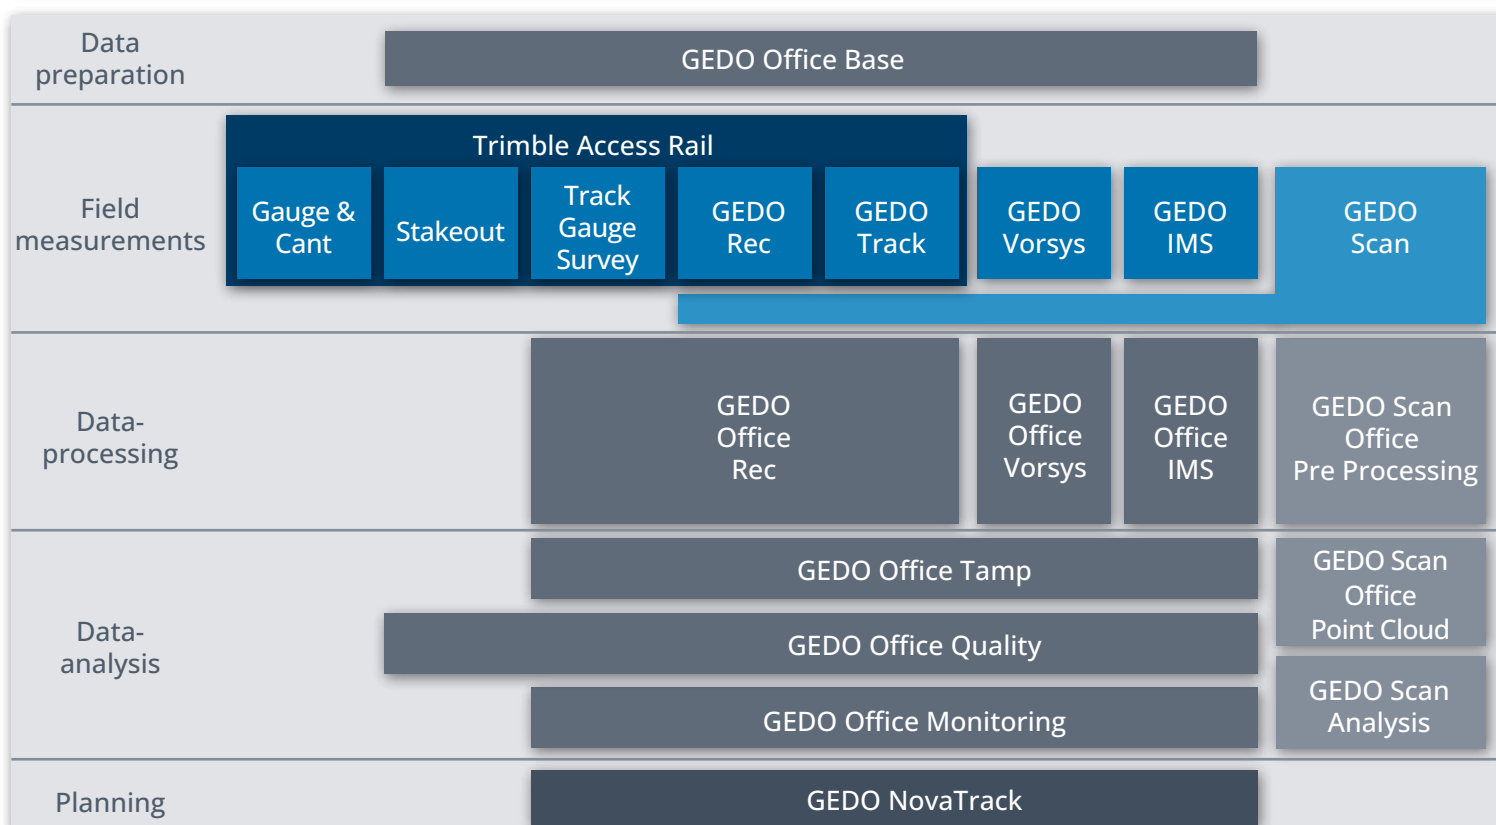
Data preparation

GEDO Office Base

Field measurements

Trimble Access Rail

Gauge & Cant

Stakeout

Track Gauge Survey

GEDO Rec

GEDO Track

GEDO Vorsys

GEDO IMS

GEDO Scan

Data-processing

GEDO Office Rec

GEDO Office Vorsys

GEDO Office IMS

GEDO Scan Office Pre Processing

Data-analysis

GEDO Office Tamp

GEDO Office Quality

GEDO Office Monitoring

GEDO Scan Office Point Cloud

GEDO Scan Analysis

Planning

GEDO NovaTrack